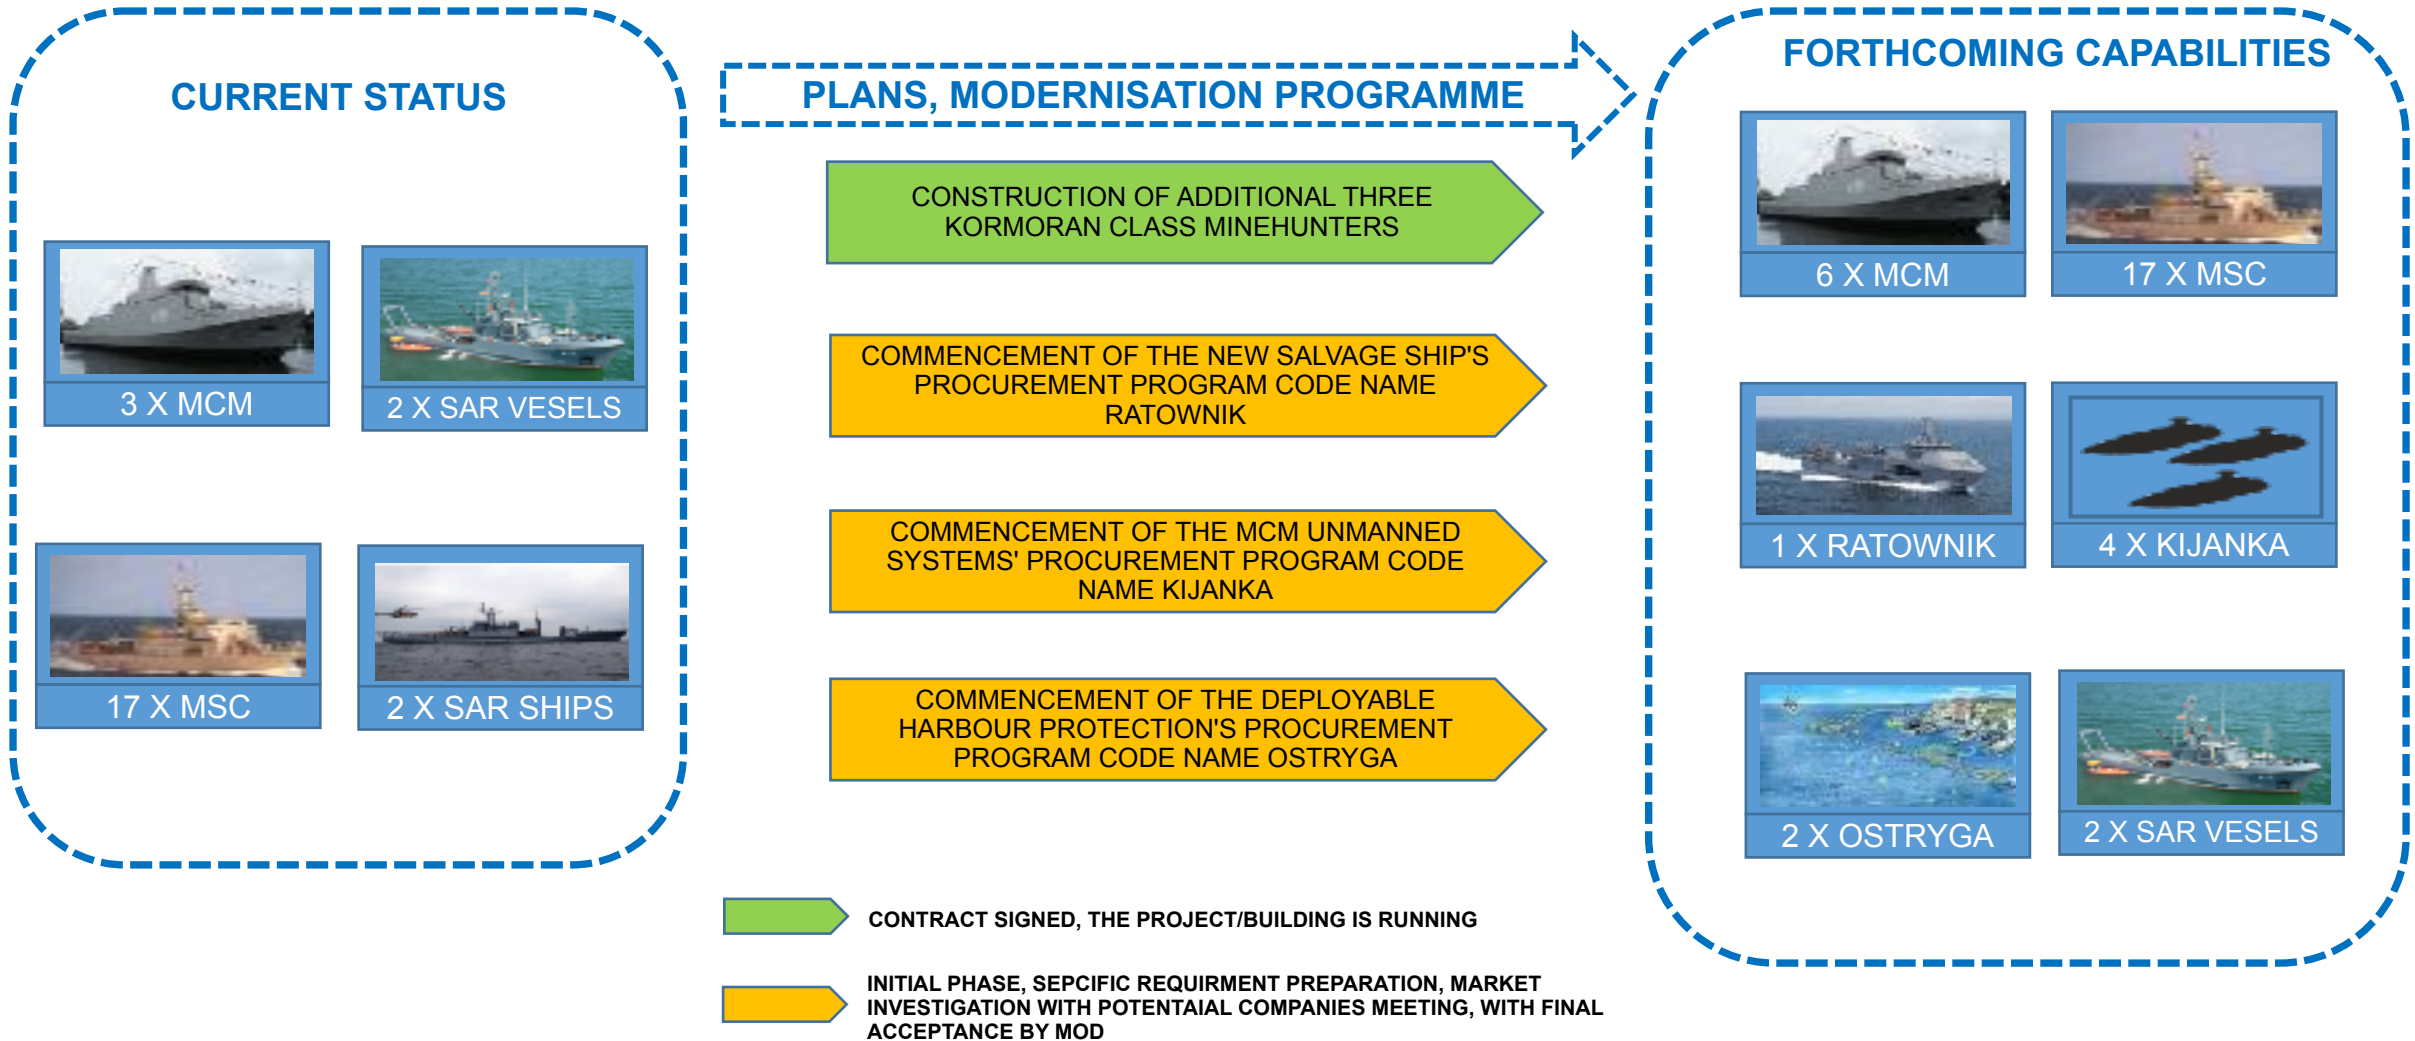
CURRENT STATUS

3 X MCM

2 X SAR VESELS

17 X MSC

2 X SAR SHIPS

PLANS, MODERNISATION PROGRAMME

CONSTRUCTION OF ADDITIONAL THREE KORMORAN CLASS MINEHUNTERS

COMMENCEMENT OF THE NEW SALVAGE SHIP'S PROCUREMENT PROGRAM CODE NAME RATOWNIK

COMMENCEMENT OF THE MCM UNMANNED SYSTEMS' PROCUREMENT PROGRAM CODE NAME KIJANKA

COMMENCEMENT OF THE DEPLOYABLE HARBOUR PROTECTION'S PROCUREMENT PROGRAM CODE NAME OSTRYGA

FORTHCOMING CAPABILITIES

6 X MCM

17 X MSC

1 X RATOWNIK

4 X KIJANKA

2 X OSTRYGA

2 X SAR VESELS

CONTRACT SIGNED, THE PROJECT/BUILDING IS RUNNING

INITIAL PHASE, SEPCIFIC REQUIRMENT PREPARATION, MARKET INVESTIGATION WITH POTENTAIAL COMPANIES MEETING, WITH FINAL ACCEPTANCE BY MOD